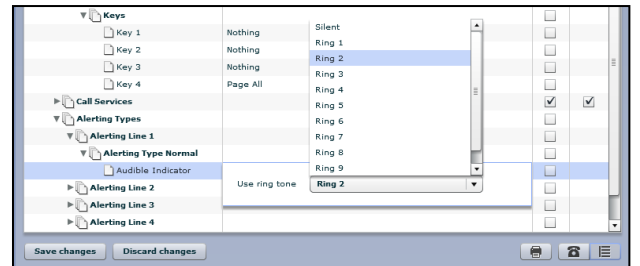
Keys
Key 1 Nothing
Key 2 Nothing
Key 3 Nothing
Key 4 Page All
Call Services
Alerting Types
Alerting Line 1
Alerting Type Normal
Audible Indicator
Alerting Line 2
Alerting Line 3
Alerting Line 4

Silent
Ring 1
Ring 2
Ring 3
Ring 4
Ring 5
Ring 6
Ring 7
Ring 8
Ring 9

Use ring tone Ring 2

Save changes Discard changes